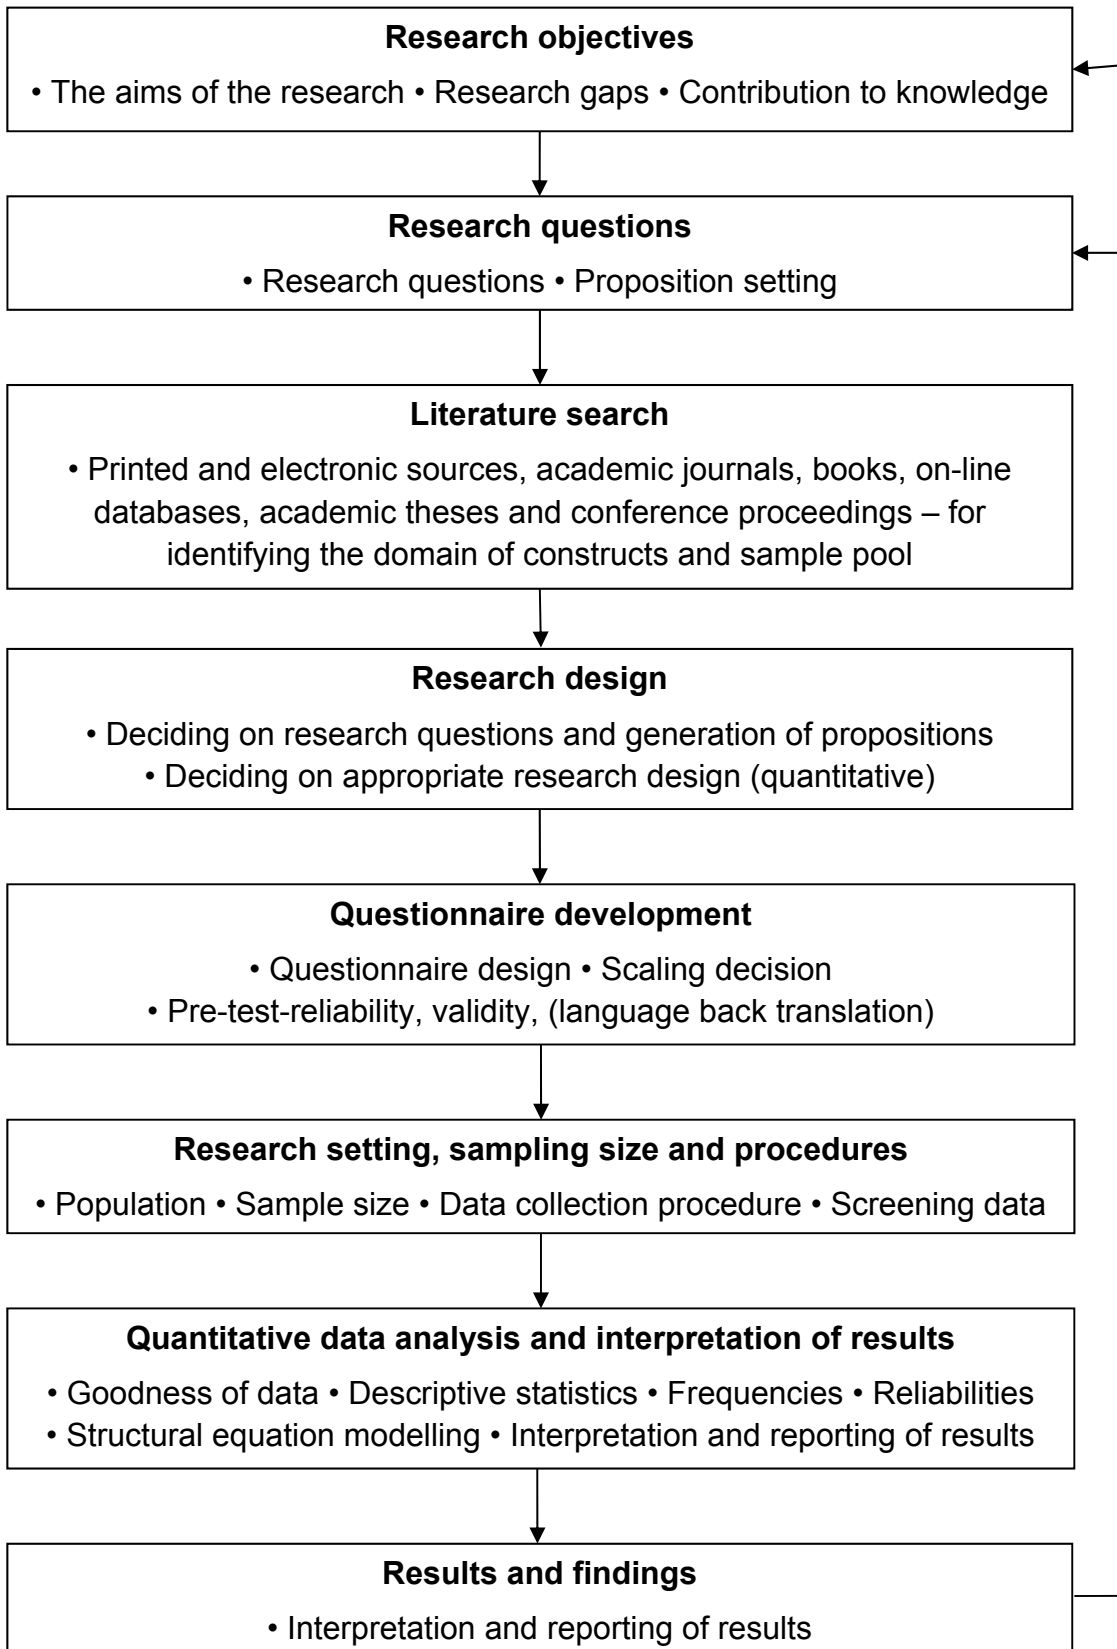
**Research objectives**

• The aims of the research • Research gaps • Contribution to knowledge

**Research questions**

• Research questions • Proposition setting

**Literature search**

• Printed and electronic sources, academic journals, books, on-line databases, academic theses and conference proceedings – for identifying the domain of constructs and sample pool

**Research design**

• Deciding on research questions and generation of propositions
• Deciding on appropriate research design (quantitative)

**Questionnaire development**

• Questionnaire design • Scaling decision
• Pre-test-reliability, validity, (language back translation)

**Research setting, sampling size and procedures**

• Population • Sample size • Data collection procedure • Screening data

**Quantitative data analysis and interpretation of results**

• Goodness of data • Descriptive statistics • Frequencies • Reliabilities
• Structural equation modelling • Interpretation and reporting of results

**Results and findings**

• Interpretation and reporting of results